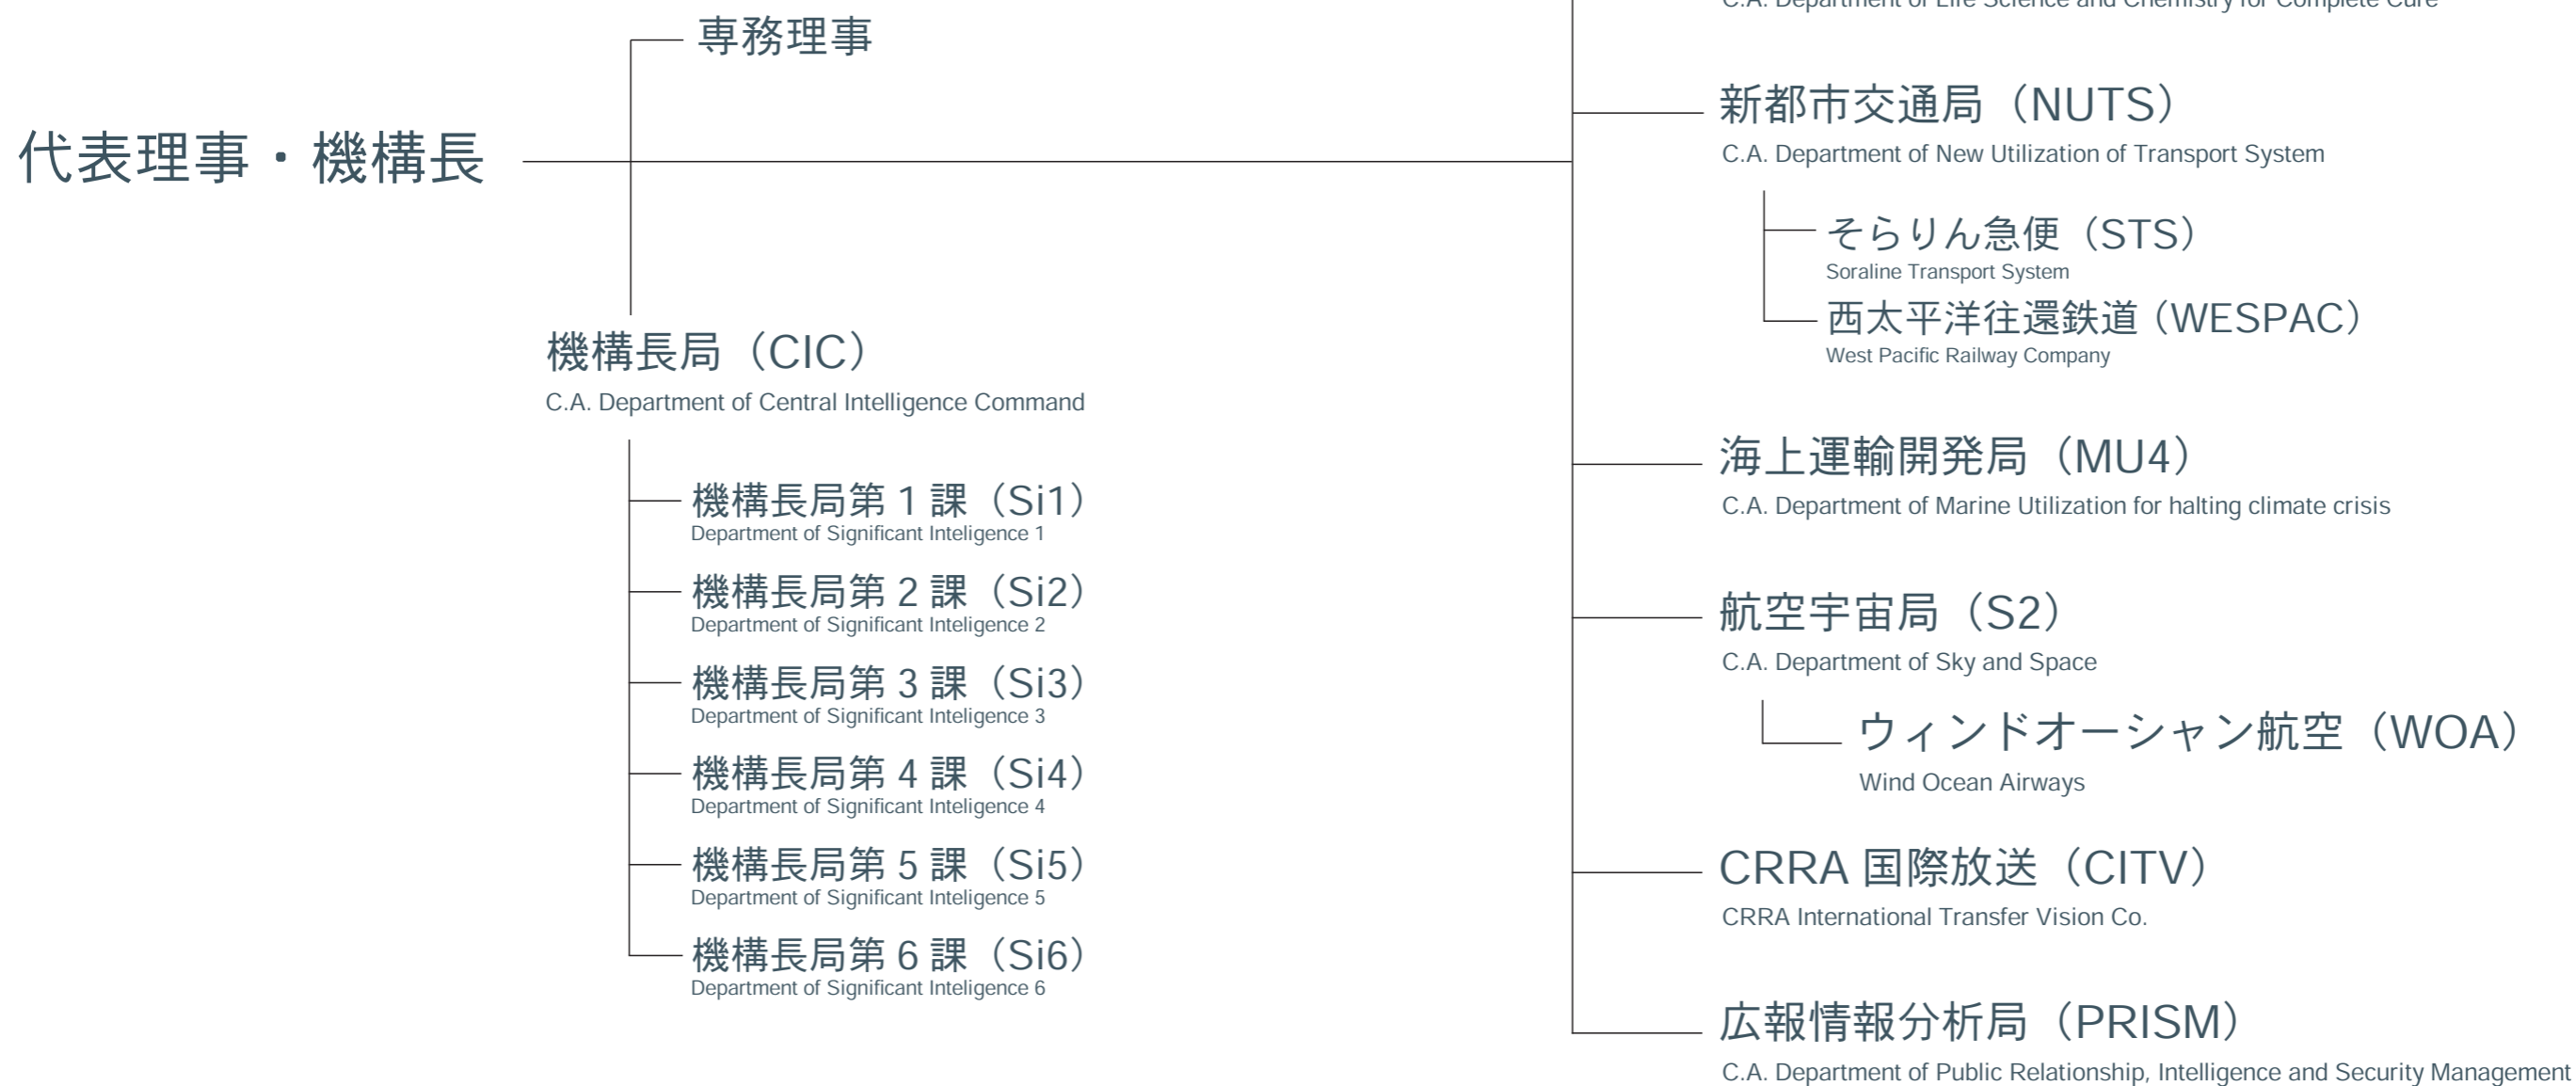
C.A. Department of Life Science and Chemistry for Complete Cure

代表理事・機構長

専務理事

機構長局（CIC）
C.A. Department of Central Intelligence Command

機構長局第 1 課（Si1）
Department of Significant Inteligence 1

機構長局第 2 課（Si2）
Department of Significant Inteligence 2

機構長局第 3 課（Si3）
Department of Significant Inteligence 3

機構長局第 4 課（Si4）
Department of Significant Inteligence 4

機構長局第 5 課（Si5）
Department of Significant Inteligence 5

機構長局第 6 課（Si6）
Department of Significant Inteligence 6

新都市交通局（NUTS）
C.A. Department of New Utilization of Transport System

そらりん急便（STS）
Soraline Transport System

西太平洋往還鉄道（WESPAC）
West Pacific Railway Company

海上運輸開発局（MU4）
C.A. Department of Marine Utilization for halting climate crisis

航空宇宙局（S2）
C.A. Department of Sky and Space

ウィンドオーシャン航空（WOA）
Wind Ocean Airways

CRRA 国際放送（CITV）
CRRA International Transfer Vision Co.

広報情報分析局（PRISM）
C.A. Department of Public Relationship, Intelligence and Security Management